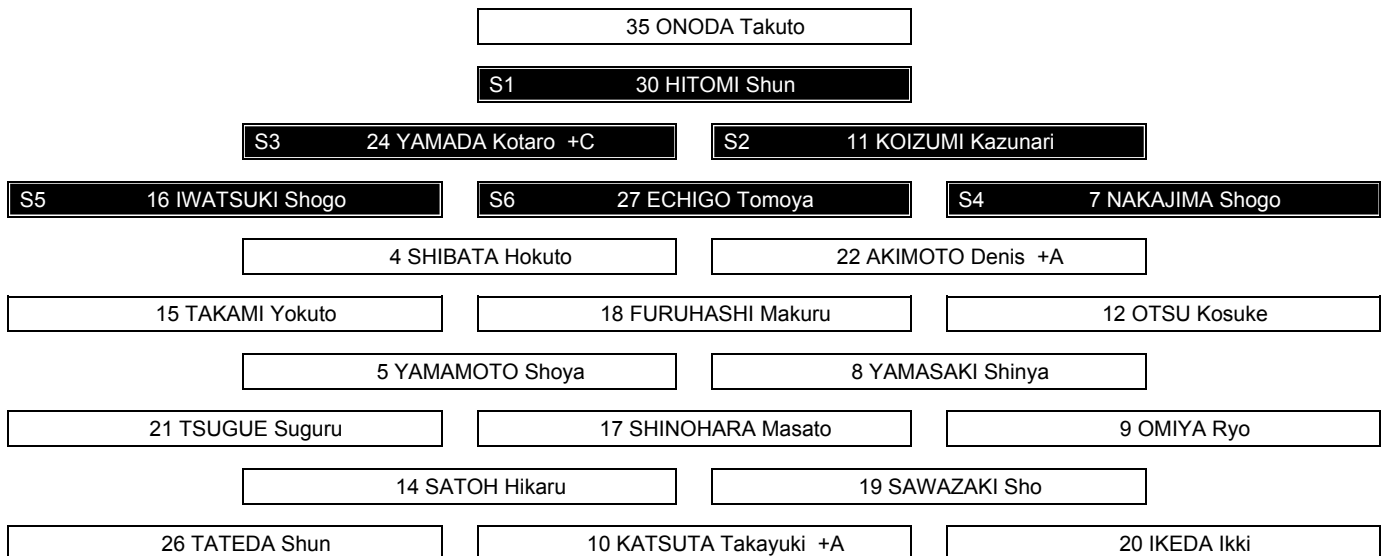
35 ONODA Takuto

S1 30 HITOMI Shun

S3 24 YAMADA Kotaro +C

S2 11 KOIZUMI Kazunari

S5 16 IWATSUKI Shogo

S6 27 ECHIGO Tomoya

S4 7 NAKAJIMA Shogo

4 SHIBATA Hokuto

22 AKIMOTO Denis +A

15 TAKAMI Yokuto

18 FURUHASHI Makuru

12 OTSU Kosuke

5 YAMAMOTO Shoya

8 YAMASAKI Shinya

21 TSUGUE Suguru

17 SHINOHARA Masato

9 OMIYA Ryo

14 SATOH Hikaru

19 SAWAZAKI Sho

26 TATEDA Shun

10 KATSUTA Takayuki +A

20 IKEDA Ikki